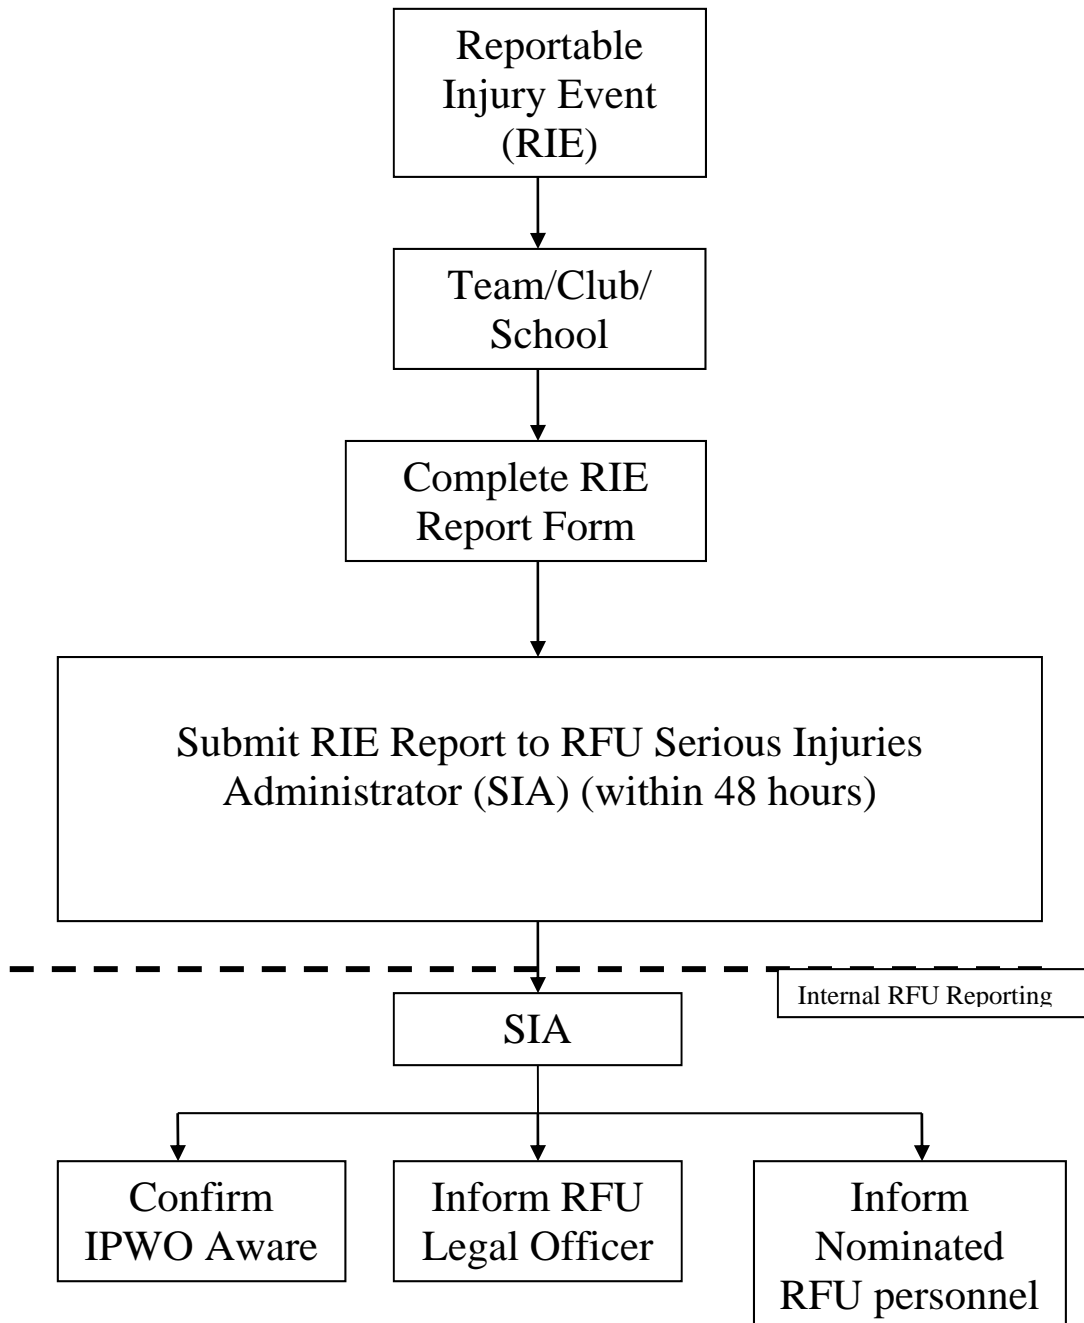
Reportable Injury Event (RIE)

Team/Club/ School

Complete RIE Report Form

Submit RIE Report to RFU Serious Injuries Administrator (SIA) (within 48 hours)

Internal RFU Reporting

SIA

Confirm IPWO Aware

Inform RFU Legal Officer

Inform Nominated RFU personnel